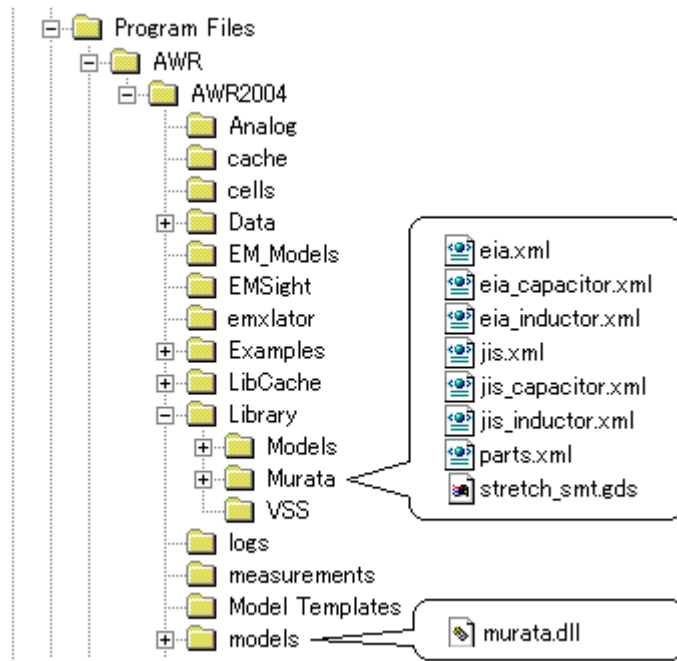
Program Files
AWR
AWR2004
Analog
cache
cells
Data
EM_Models
EMSight
emxlator
Examples
LibCache
Library
Models
Murata
VSS
logs
measurements
Model Templates
models

eia.xml
eia_capacitor.xml
eia_inductor.xml
jis.xml
jis_capacitor.xml
jis_inductor.xml
parts.xml
stretch_smt.gds

murata.dll